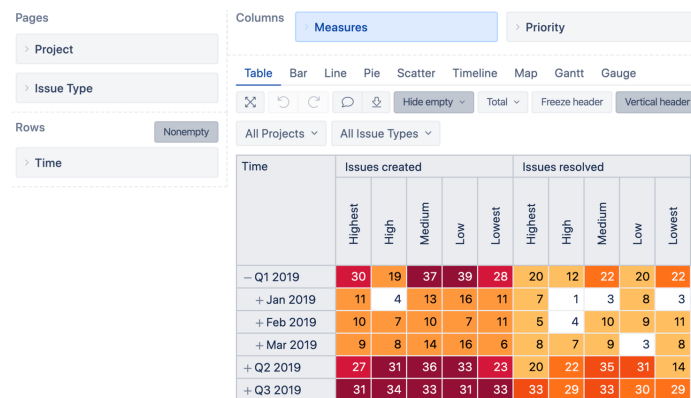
Pages

Project

Issue Type

Rows

Nonempty

Time

Columns

Measures

Priority

Table Bar Line Pie Scatter Timeline Map Gantt Gauge

Hide empty Total Freeze header Vertical header

All Projects All Issue Types

| Time | Issues created | | | | | Issues resolved | | | | |
|---|---|---|---|---|---|---|---|---|---|---|
| | Highest | High | Medium | Low | Lowest | Highest | High | Medium | Low | Lowest |
| − Q1 2019 | 30 | 19 | 37 | 39 | 28 | 20 | 12 | 22 | 20 | 22 |
| + Jan 2019 | 11 | 4 | 13 | 16 | 11 | 7 | 1 | 3 | 8 | 3 |
| + Feb 2019 | 10 | 7 | 10 | 7 | 11 | 5 | 4 | 10 | 9 | 11 |
| + Mar 2019 | 9 | 8 | 14 | 16 | 6 | 8 | 7 | 9 | 3 | 8 |
| + Q2 2019 | 27 | 31 | 36 | 33 | 23 | 20 | 22 | 35 | 31 | 14 |
| + Q3 2019 | 31 | 34 | 33 | 31 | 33 | 33 | 29 | 33 | 30 | 29 |